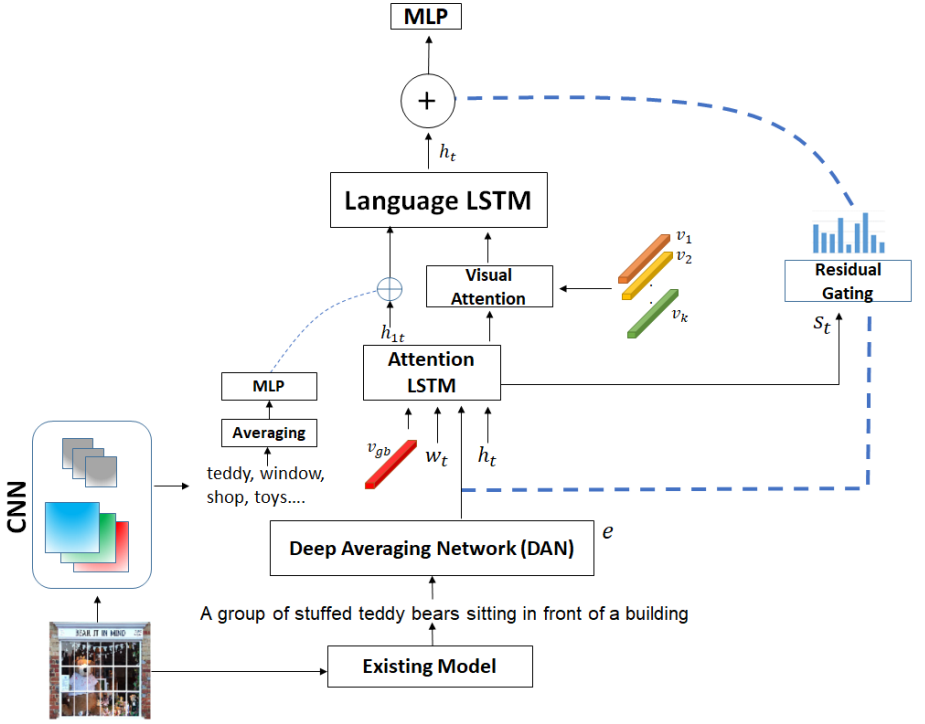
MLP

$h_t$

Language LSTM

Visual Attention

$v_1$
$v_2$
$v_k$

Residual Gating

$s_t$

$h_{1t}$

Attention LSTM

MLP

Averaging

$v_{gb}$ $w_t$ $h_t$

CNN

teddy, window, shop, toys....

Deep Averaging Network (DAN)

$e$

A group of stuffed teddy bears sitting in front of a building

BEAR IT IN MIND

Existing Model